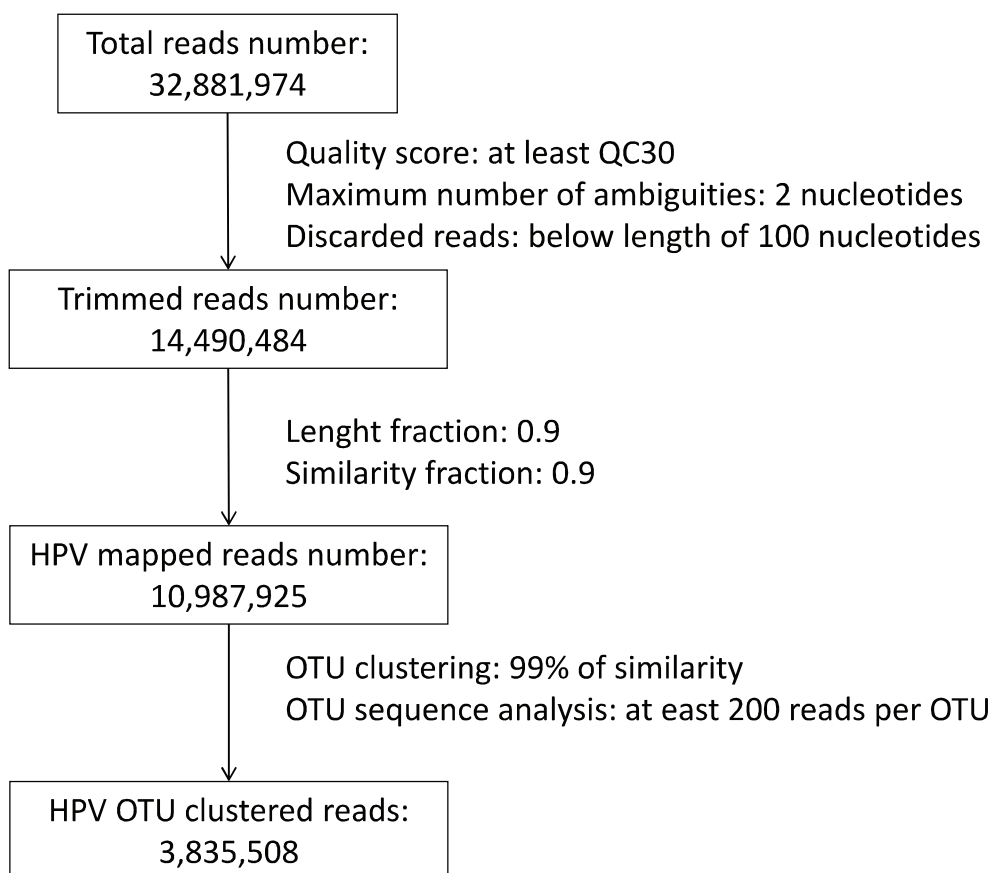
Total reads number:
32,881,974

Quality score: at least QC30
Maximum number of ambiguities: 2 nucleotides
Discarded reads: below length of 100 nucleotides

Trimmed reads number:
14,490,484

Lenght fraction: 0.9
Similarity fraction: 0.9

HPV mapped reads number:
10,987,925

OTU clustering: 99% of similarity
OTU sequence analysis: at east 200 reads per OTU

HPV OTU clustered reads:
3,835,508